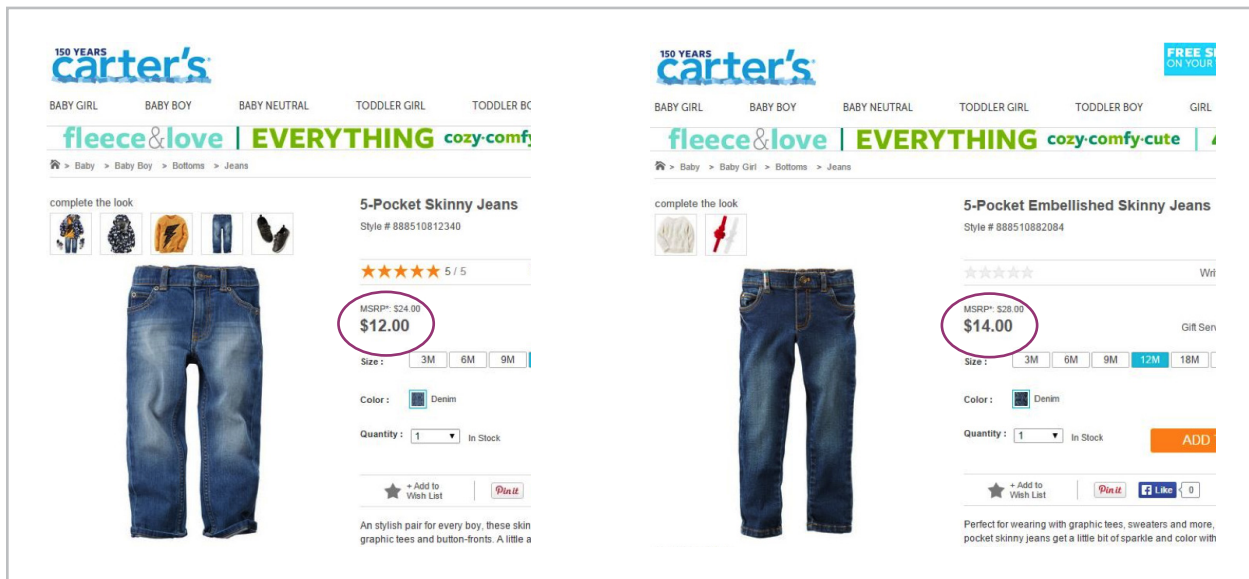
150 YEARS carter's

BABY GIRL BABY BOY BABY NEUTRAL TODDLER GIRL TODDLER B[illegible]

fleece&love | EVERYTHING cozy·comfy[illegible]

> Baby > Baby Boy > Bottoms > Jeans

complete the look

5-Pocket Skinny Jeans

Style # 888510812340

5 / 5

MSRP*: $24.00

$12.00

Size : 3M 6M 9M

Color : Denim

Quantity : 1 In Stock

+ Add to Wish List

Pin it

An stylish pair for every boy, these skin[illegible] graphic tees and button-fronts. A little a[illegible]

150 YEARS carter's

FREE S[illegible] ON YOUR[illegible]

BABY GIRL BABY BOY BABY NEUTRAL TODDLER GIRL TODDLER BOY GIRL

fleece&love | EVERYTHING cozy·comfy·cute |

> Baby > Baby Girl > Bottoms > Jeans

complete the look

5-Pocket Embellished Skinny Jeans

Style # 888510882084

Wri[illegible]

MSRP*: $28.00

$14.00

Gift Ser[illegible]

Size : 3M 6M 9M 12M 18M

Color : Denim

Quantity : 1 In Stock

ADD

+ Add to Wish List

Pin it

Like 0

Perfect for wearing with graphic tees, sweaters and more, pocket skinny jeans get a little bit of sparkle and color with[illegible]